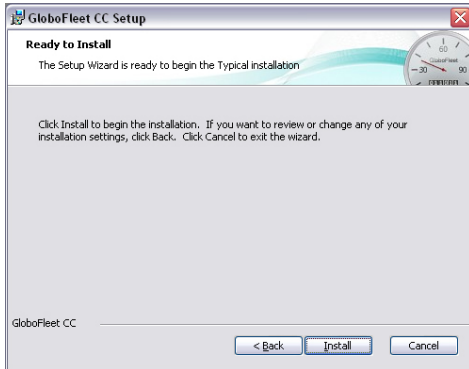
GloboFleet CC Setup

Ready to Install

The Setup Wizard is ready to begin the Typical installation

60
30
90
GloboFleet

Click Install to begin the installation. If you want to review or change any of your installation settings, click Back. Click Cancel to exit the wizard.

GloboFleet CC

< Back Install Cancel